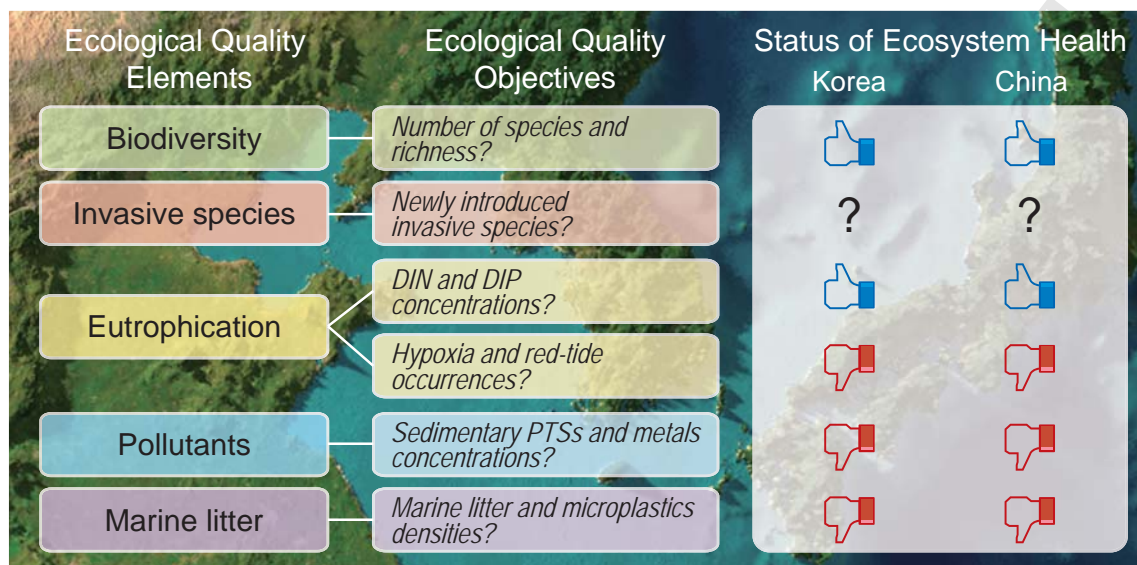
Ecological Quality Elements

Ecological Quality Objectives

Status of Ecosystem Health

Korea

China

Biodiversity

Number of species and richness?

Invasive species

Newly introduced invasive species?

?

?

Eutrophication

DIN and DIP concentrations?

Hypoxia and red-tide occurrences?

Pollutants

Sedimentary PTSs and metals concentrations?

Marine litter

Marine litter and microplastics densities?